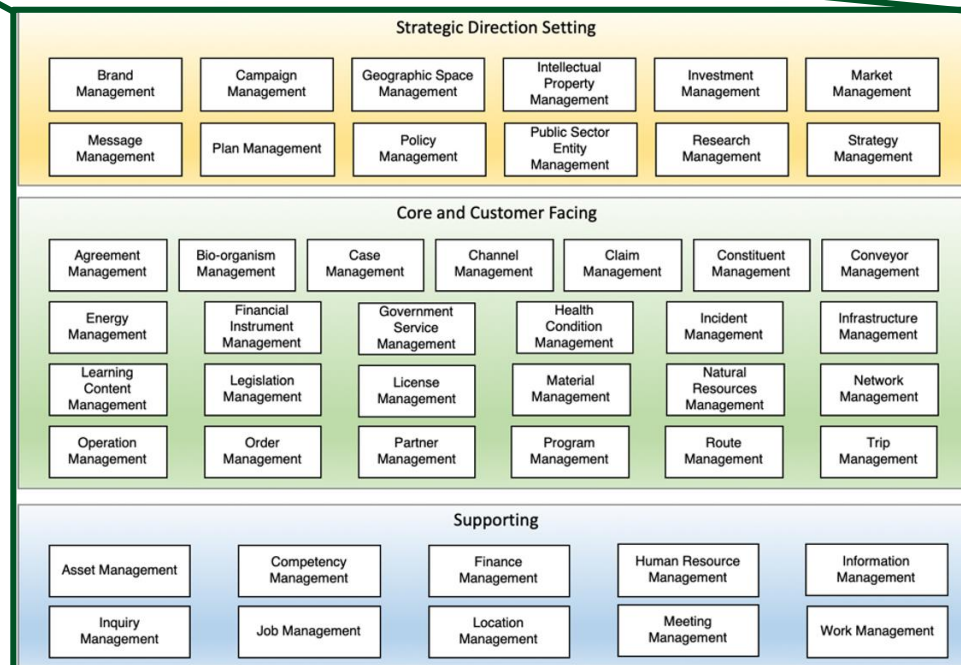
Strategic Direction Setting

Brand Management
Campaign Management
Geographic Space Management
Intellectual Property Management
Investment Management
Market Management

Message Management
Plan Management
Policy Management
Public Sector Entity Management
Research Management
Strategy Management

Core and Customer Facing

Agreement Management
Bio-organism Management
Case Management
Channel Management
Claim Management
Constituent Management
Conveyor Management

Energy Management
Financial Instrument Management
Government Service Management
Health Condition Management
Incident Management
Infrastructure Management

Learning Content Management
Legislation Management
License Management
Material Management
Natural Resources Management
Network Management

Operation Management
Order Management
Partner Management
Program Management
Route Management
Trip Management

Supporting

Asset Management
Competency Management
Finance Management
Human Resource Management
Information Management

Inquiry Management
Job Management
Location Management
Meeting Management
Work Management